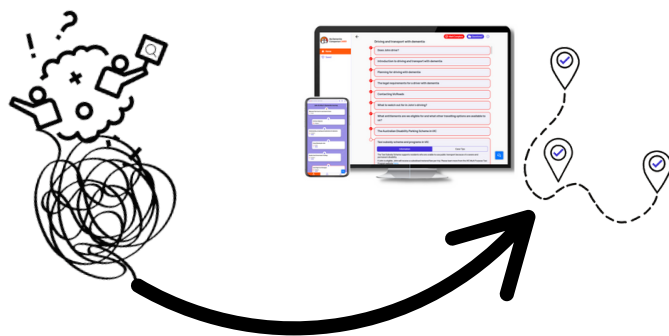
! ?

Driving and transport with dementia

Home

Driving and transport with dementia

Introduction to driving and transport with dementia

Planning for driving and dementia

The legal requirements for a driver with dementia

Contacting DoTmods

When it doesn't feel like time to stop driving?

What are the alternatives to driving?

The Australian Disability Parking Scheme in SA

Taxi vouchers (travel card) programs in SA